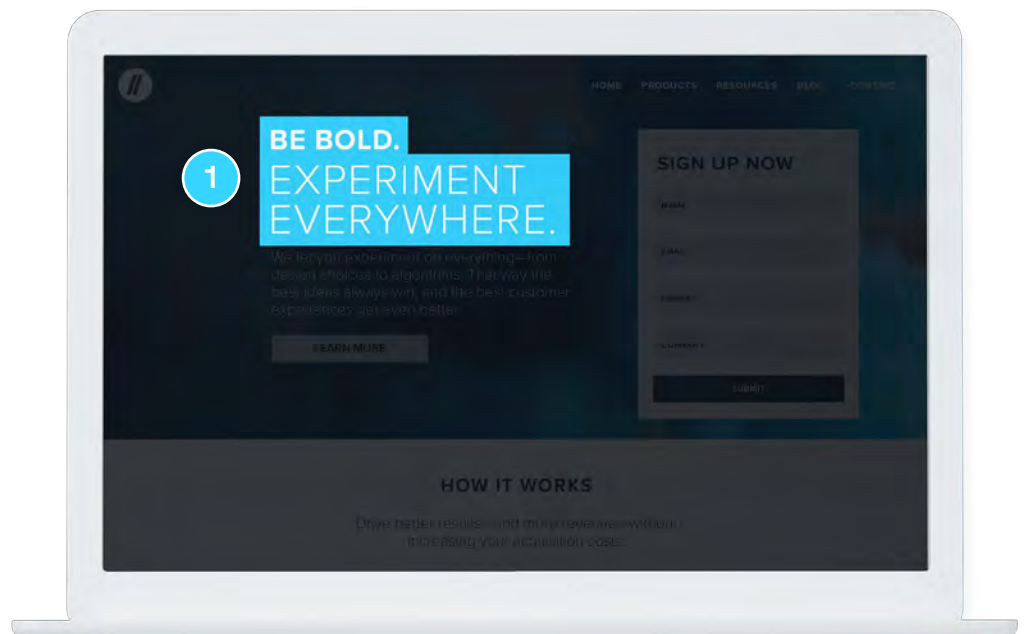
HOME PRODUCTS RESOURCES BLOG CONTACT

1

BE BOLD.
EXPERIMENT EVERYWHERE.

We let you experiment on everything—from design choices to algorithms. That way the best ideas always win, and the best customer experiences get even better.

LEARN MORE

SIGN UP NOW

NAME

EMAIL

PHONE

COMPANY

SUBMIT

HOW IT WORKS

Drive better results and more revenue without increasing your acquisition costs.